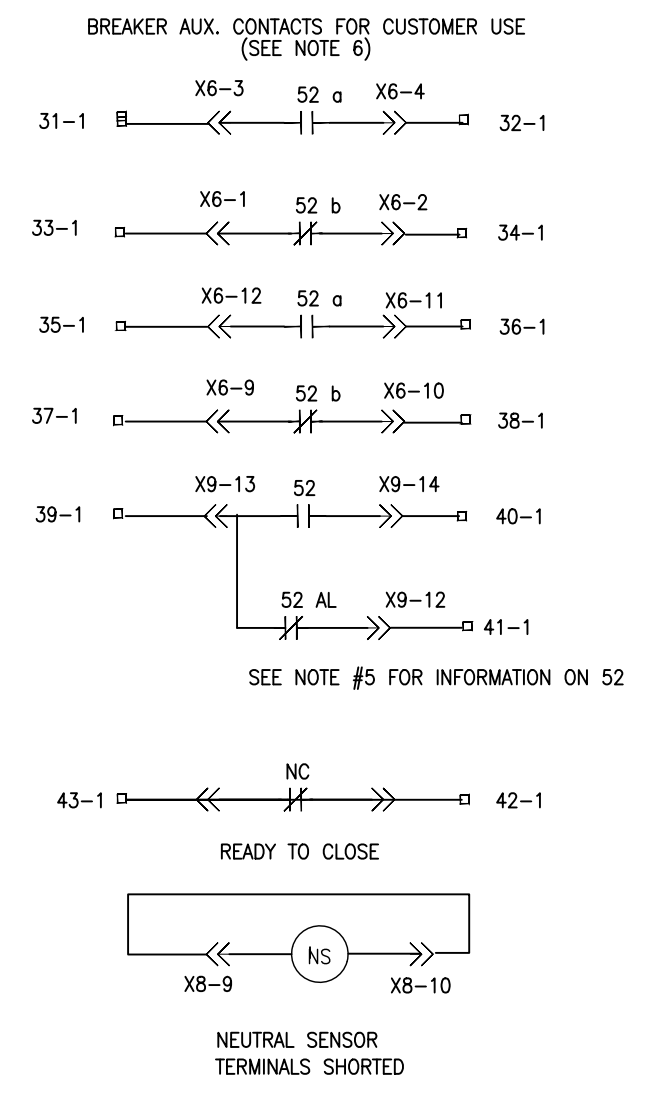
BREAKER AUX. CONTACTS FOR CUSTOMER USE
(SEE NOTE 6)

X6–3 52 a X6–4
31–1 32–1

X6–1 52 b X6–2
33–1 34–1

X6–12 52 a X6–11
35–1 36–1

X6–9 52 b X6–10
37–1 38–1

X9–13 52 X9–14
39–1 40–1

52 AL X9–12
41–1

SEE NOTE #5 FOR INFORMATION ON 52

NC
43–1 42–1

READY TO CLOSE

NS
X8–9 X8–10

NEUTRAL SENSOR
TERMINALS SHORTED